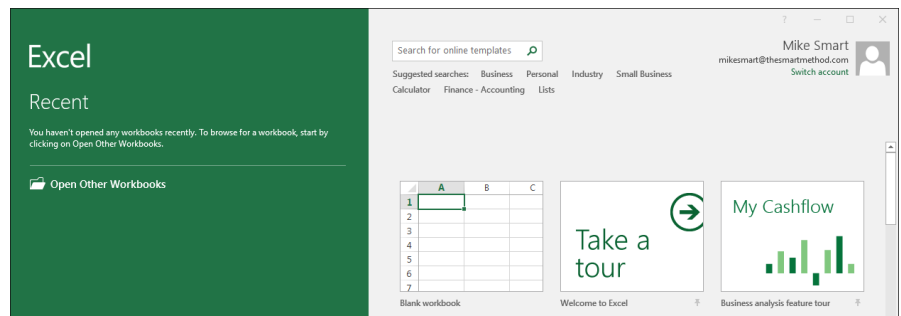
Excel

Recent

You haven't opened any workbooks recently. To browse for a workbook, start by clicking on Open Other Workbooks.

Open Other Workbooks

?

Search for online templates

Suggested searches: Business Personal Industry Small Business Calculator Finance - Accounting Lists

Mike Smart
mikesmart@thesmartmethod.com
Switch account

| | A | B | C |
|---|---|---|---|
| 1 | | | |
| 2 | | | |
| 3 | | | |
| 4 | | | |
| 5 | | | |
| 6 | | | |
| 7 | | | |

Blank workbook

Take a tour

Welcome to Excel

My Cashflow

Business analysis feature tour